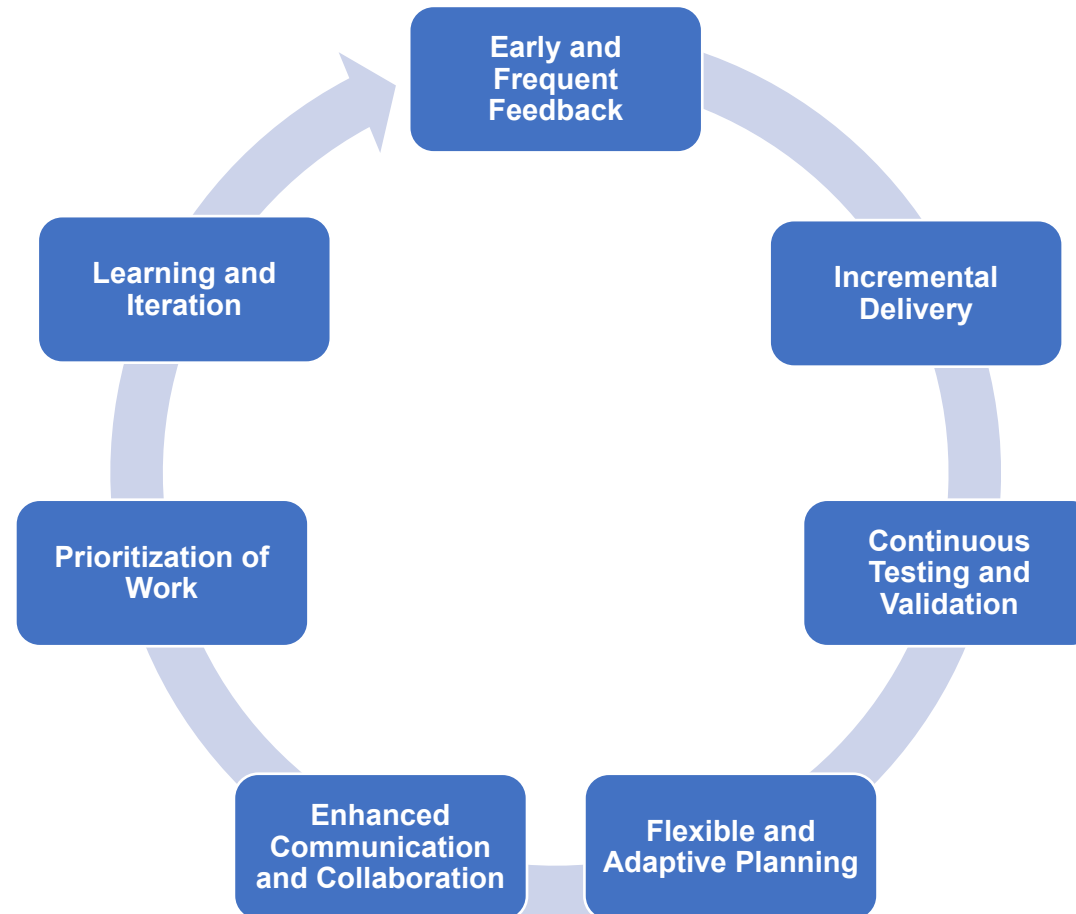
Early and Frequent Feedback

Incremental Delivery

Continuous Testing and Validation

Flexible and Adaptive Planning

Enhanced Communication and Collaboration

Prioritization of Work

Learning and Iteration